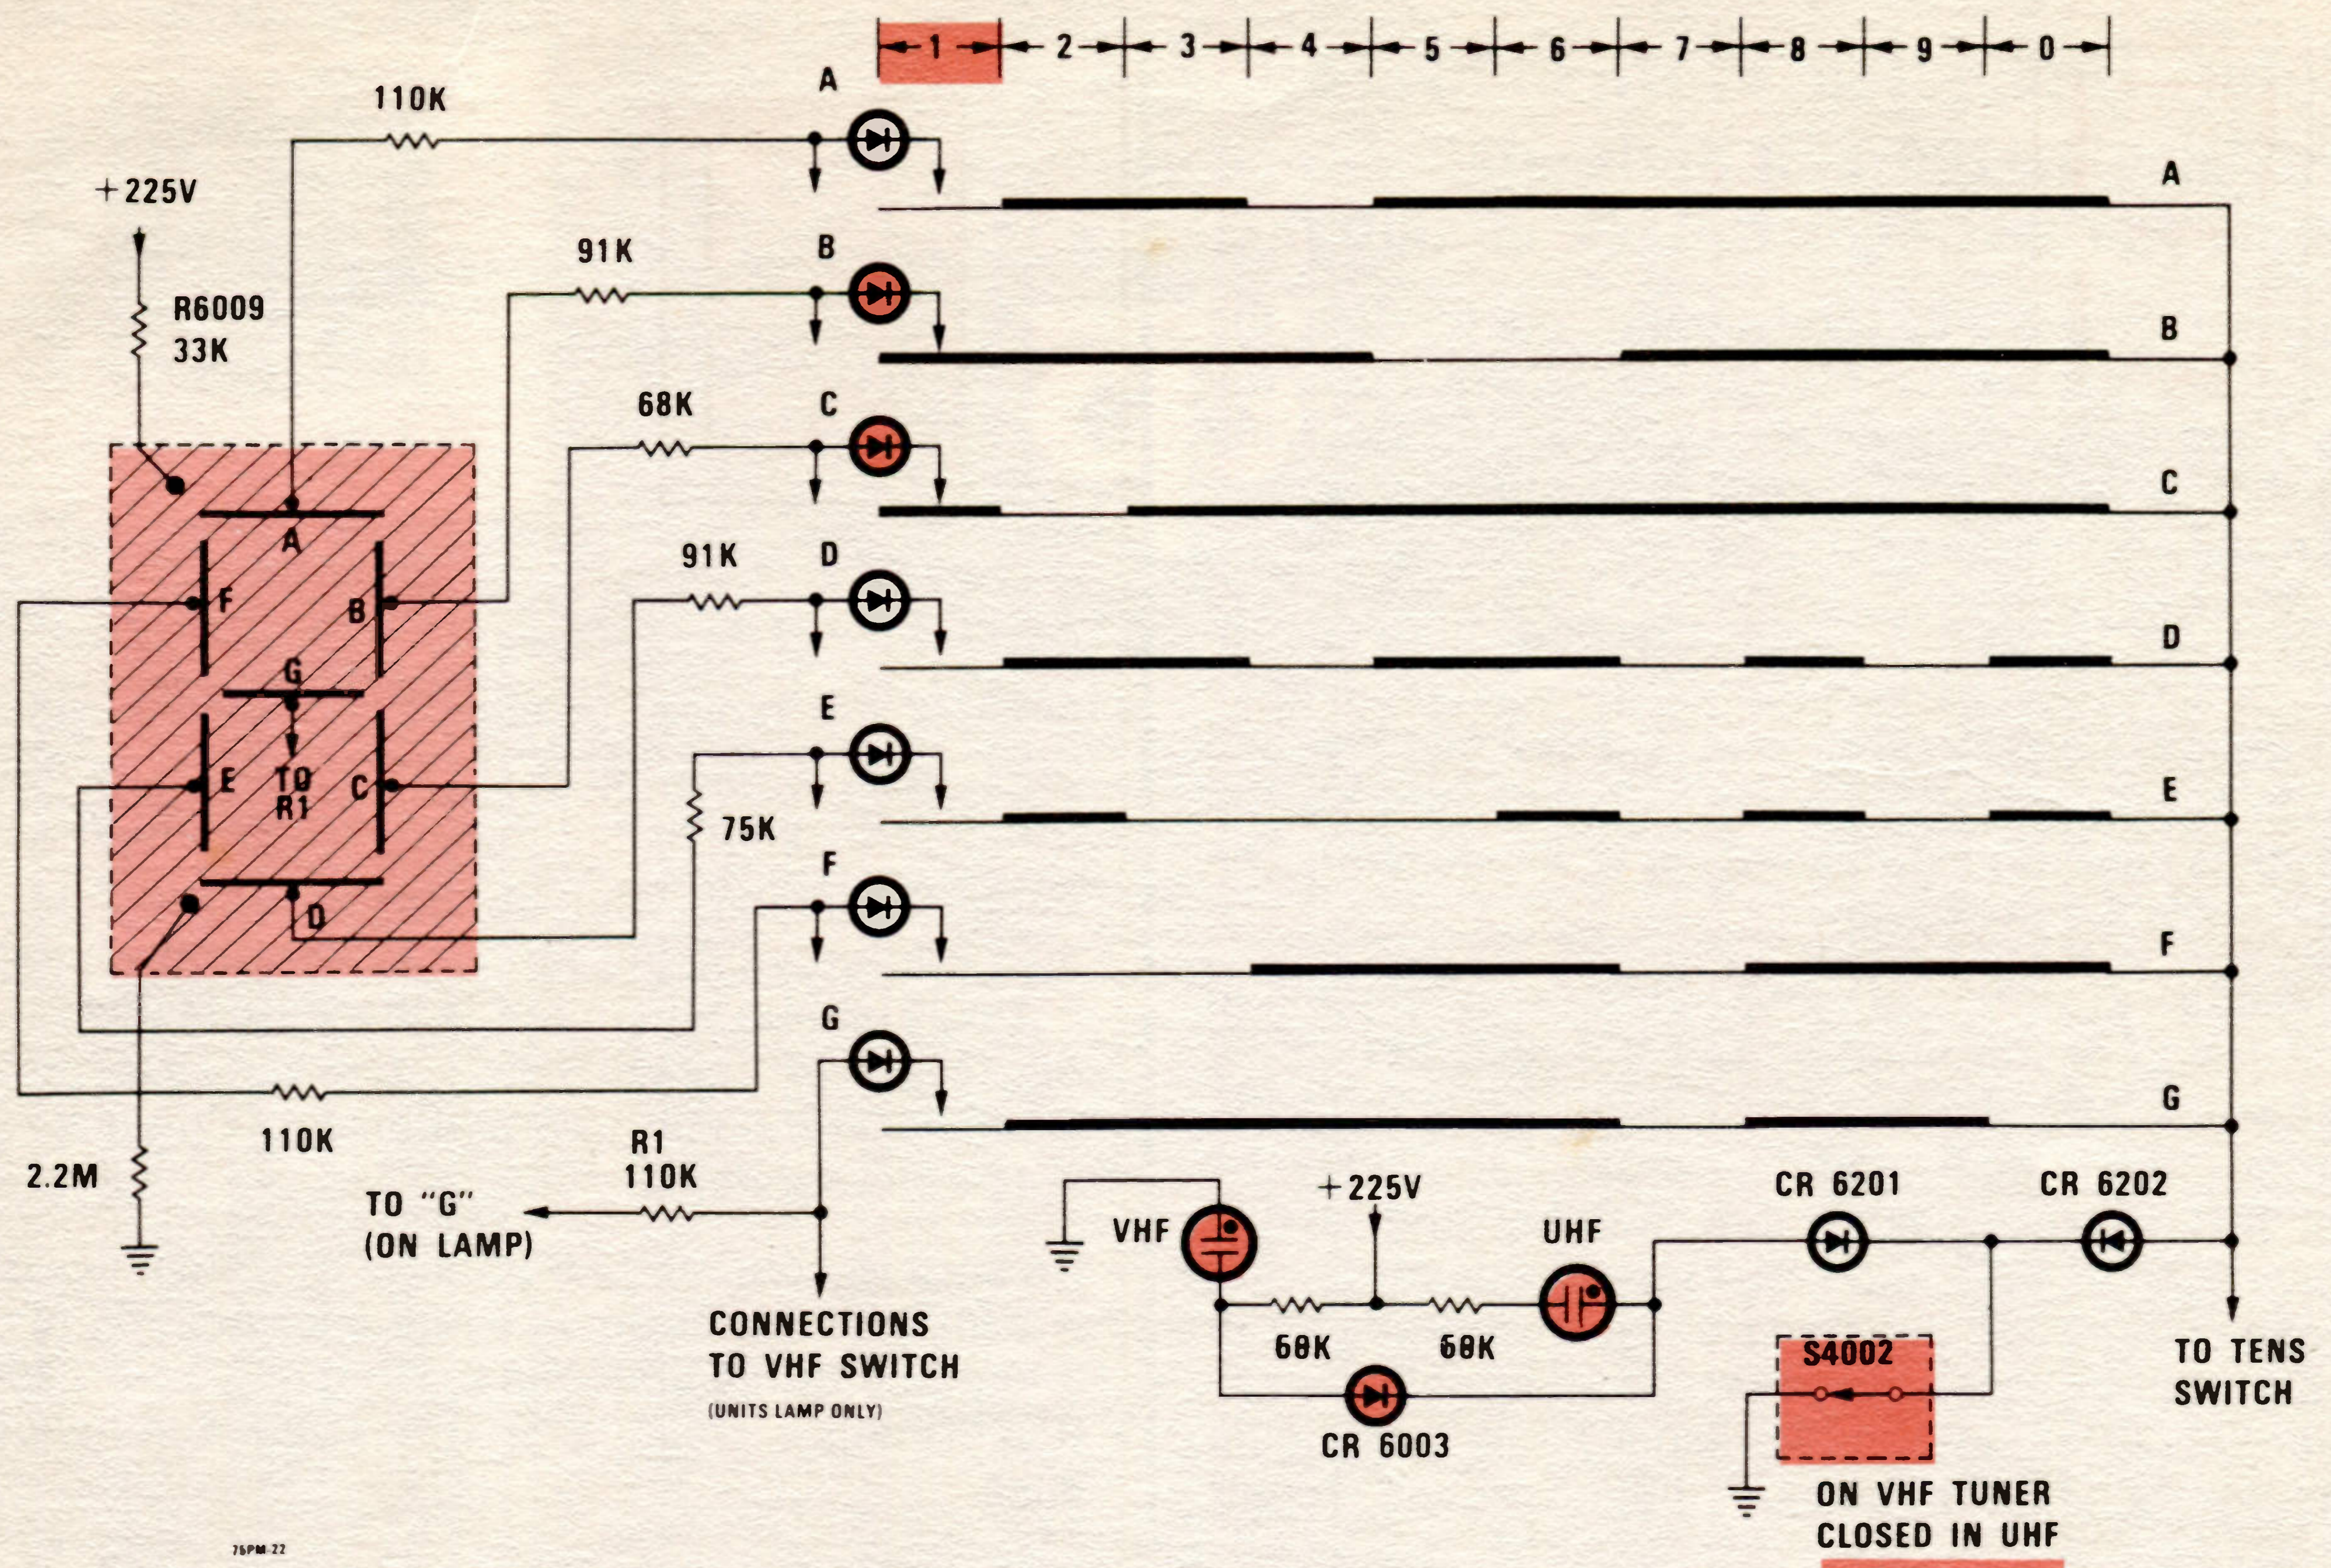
1 2 3 4 5 6 7 8 9 0

110K
A
+225V
A
91K
B
R6009
33K
B
68K
C
C
A
91K
D
F
B
D
G
E
E
TO
R1
C
E
75K
F
D
F
G
G
110K
2.2M
R1
110K
TO "G"
(ON LAMP)
CONNECTIONS
TO VHF SWITCH
(UNITS LAMP ONLY)
+225V
CR 6201
CR 6202
VHF
UHF
68K
68K
CR 6003
S4002
TO TENS SWITCH
ON VHF TUNER
CLOSED IN UHF
76PM-22